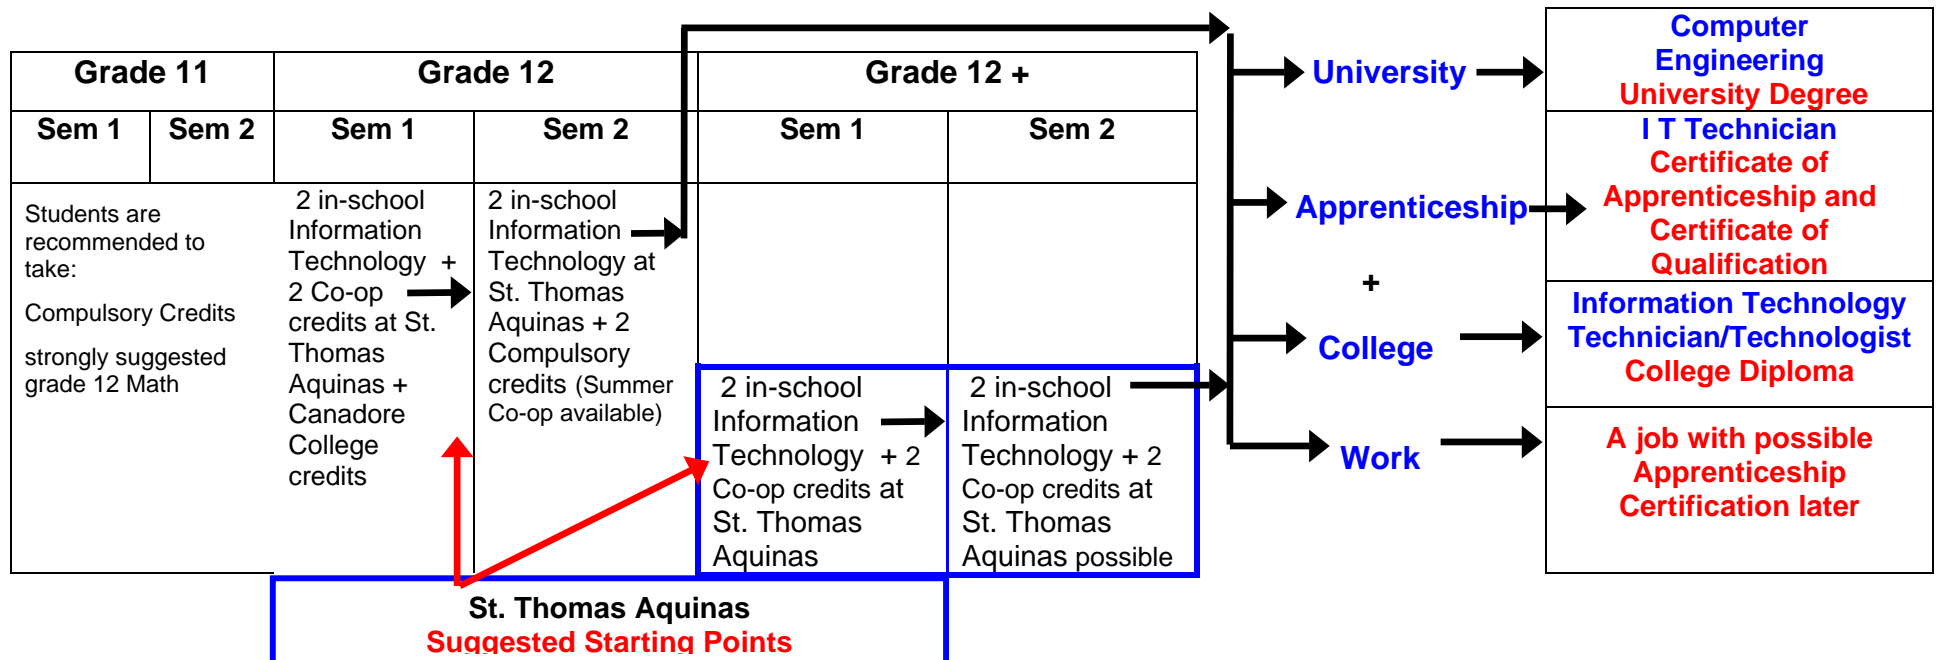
| Grade 11 | | Grade 12 | | Grade 12 + | |
|---|---|---|---|---|---|
| Sem 1 | Sem 2 | Sem 1 | Sem 2 | Sem 1 | Sem 2 |
| Students are recommended to take: Compulsory Credits strongly suggested grade 12 Math | | 2 in-school Information Technology + 2 Co-op credits at St. Thomas Aquinas + Canadore College credits | 2 in-school Information Technology at St. Thomas Aquinas + 2 Compulsory credits (Summer Co-op available) | 2 in-school Information Technology + 2 Co-op credits at St. Thomas Aquinas | 2 in-school Information Technology + 2 Co-op credits at St. Thomas Aquinas possible |

St. Thomas Aquinas
Suggested Starting Points

University

Apprenticeship

+

College

Work

Computer Engineering
University Degree

I T Technician
Certificate of Apprenticeship and Certificate of Qualification

Information Technology Technician/Technologist
College Diploma

A job with possible Apprenticeship Certification later